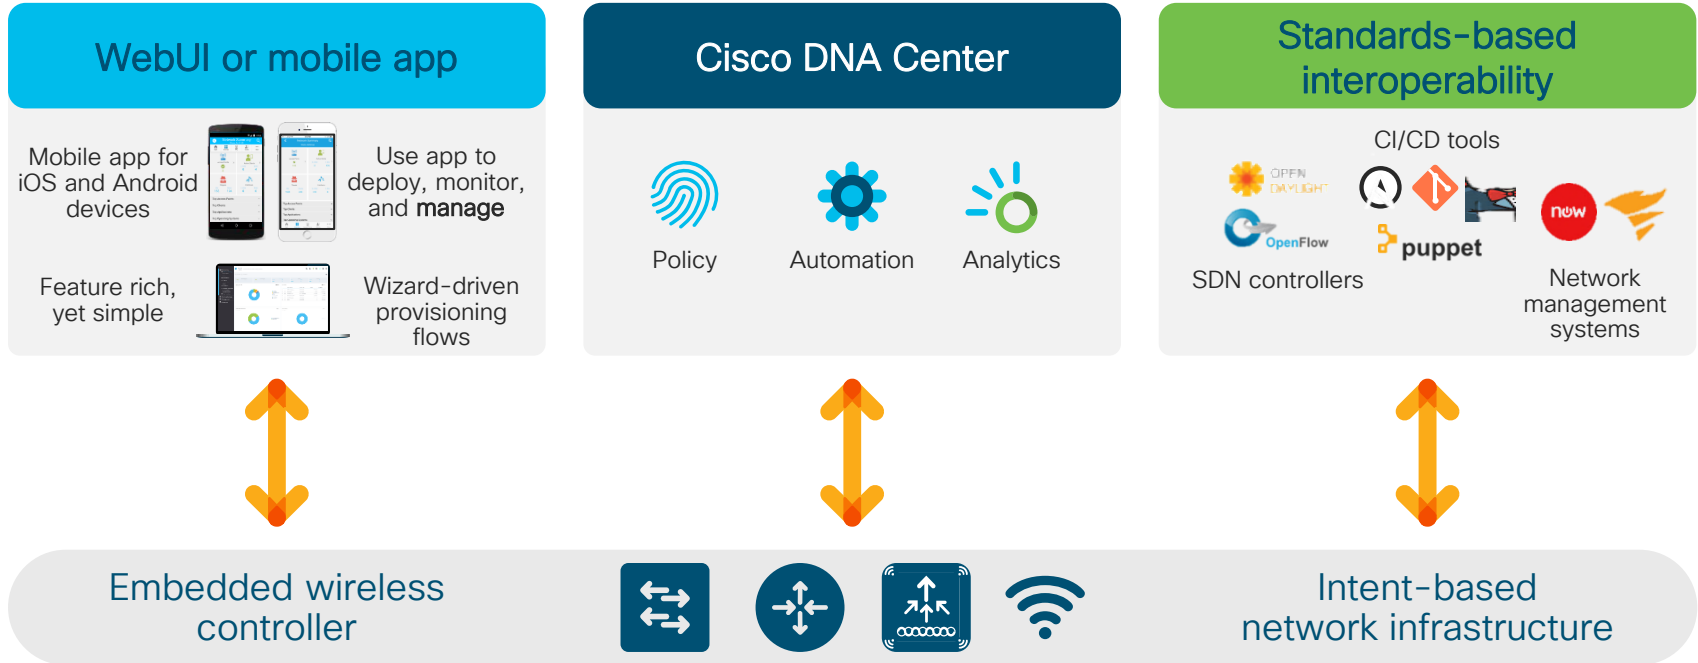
WebUI or mobile app

Mobile app for iOS and Android devices

Use app to deploy, monitor, and manage

Feature rich, yet simple

Wizard-driven provisioning flows

Cisco DNA Center

Policy

Automation

Analytics

Standards-based interoperability

CI/CD tools

OPEN DAYLIGHT

OpenFlow

puppet

now

SDN controllers

Network management systems

Embedded wireless controller

Intent-based network infrastructure